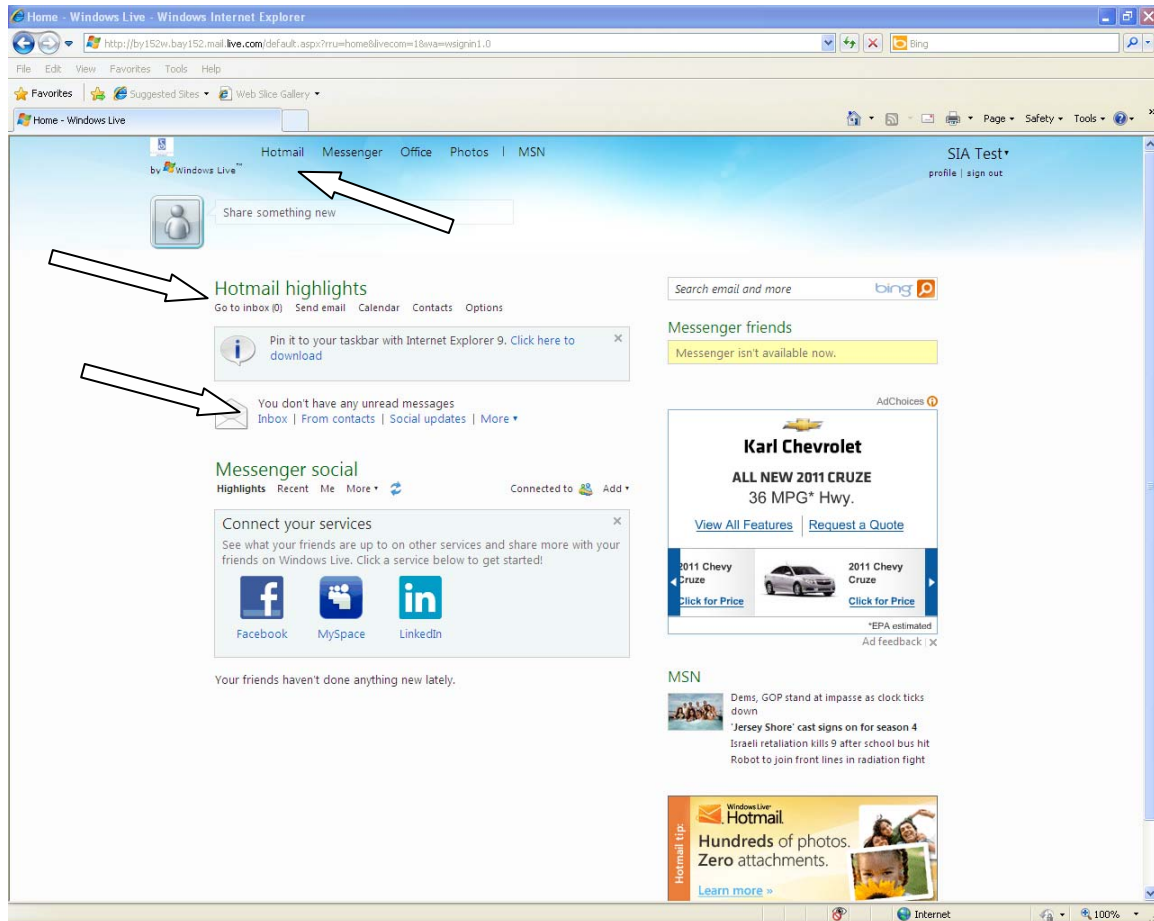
Home - Windows Live - Windows Internet Explorer

http://by152w.bay152.mail.live.com/default.aspx?rru=home&livecom=1&wa=wsignin1.0

Bing

File Edit View Favorites Tools Help

Favorites Suggested Sites Web Slice Gallery

Home - Windows Live

Page Safety Tools

S
by Windows Live™

Hotmail Messenger Office Photos | MSN

SIA Test
profile | sign out

Share something new

Hotmail highlights
Go to inbox (0) Send email Calendar Contacts Options

Pin it to your taskbar with Internet Explorer 9. Click here to download

You don't have any unread messages
Inbox | From contacts | Social updates | More

Messenger social
Highlights Recent Me More Connected to Add

Connect your services
See what your friends are up to on other services and share more with your friends on Windows Live. Click a service below to get started!

Facebook MySpace LinkedIn

Your friends haven't done anything new lately.

Search email and more bing

Messenger friends
Messenger isn't available now.

AdChoices

Karl Chevrolet
ALL NEW 2011 CRUZE
36 MPG* Hwy.
View All Features | Request a Quote

2011 Chevy Cruze
Click for Price
2011 Chevy Cruze
Click for Price
*EPA estimated
Ad feedback

MSN
Dems, GOP stand at impasse as clock ticks down
'Jersey Shore' cast signs on for season 4
Israeli retaliation kills 9 after school bus hit
Robot to join front lines in radiation fight

Hotmail tip.
Windows Live Hotmail
Hundreds of photos.
Zero attachments.
Learn more »

Internet 100%